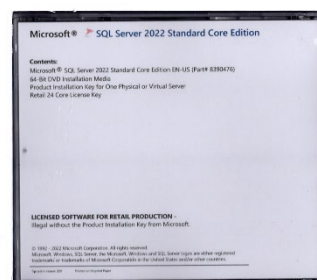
Microsoft® SQL Server 2022 Standard Core Edition

Contents:
Microsoft® SQL Server 2022 Standard Core Edition EN-US (Part# 8390476)
64-Bit DVD Installation Media
Product Installation Key for One Physical or Virtual Server
Retail 24 Core License Key

LICENSED SOFTWARE FOR RETAIL PRODUCTION -
Illegal without the Product Installation Key from Microsoft

© 1992 - 2022 Microsoft Corporation. All rights reserved.
Microsoft, Windows, SQL Server, the Microsoft, Windows and SQL Server logos are either registered trademarks or trademarks of Microsoft Corporation in the United States and/or other countries.

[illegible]